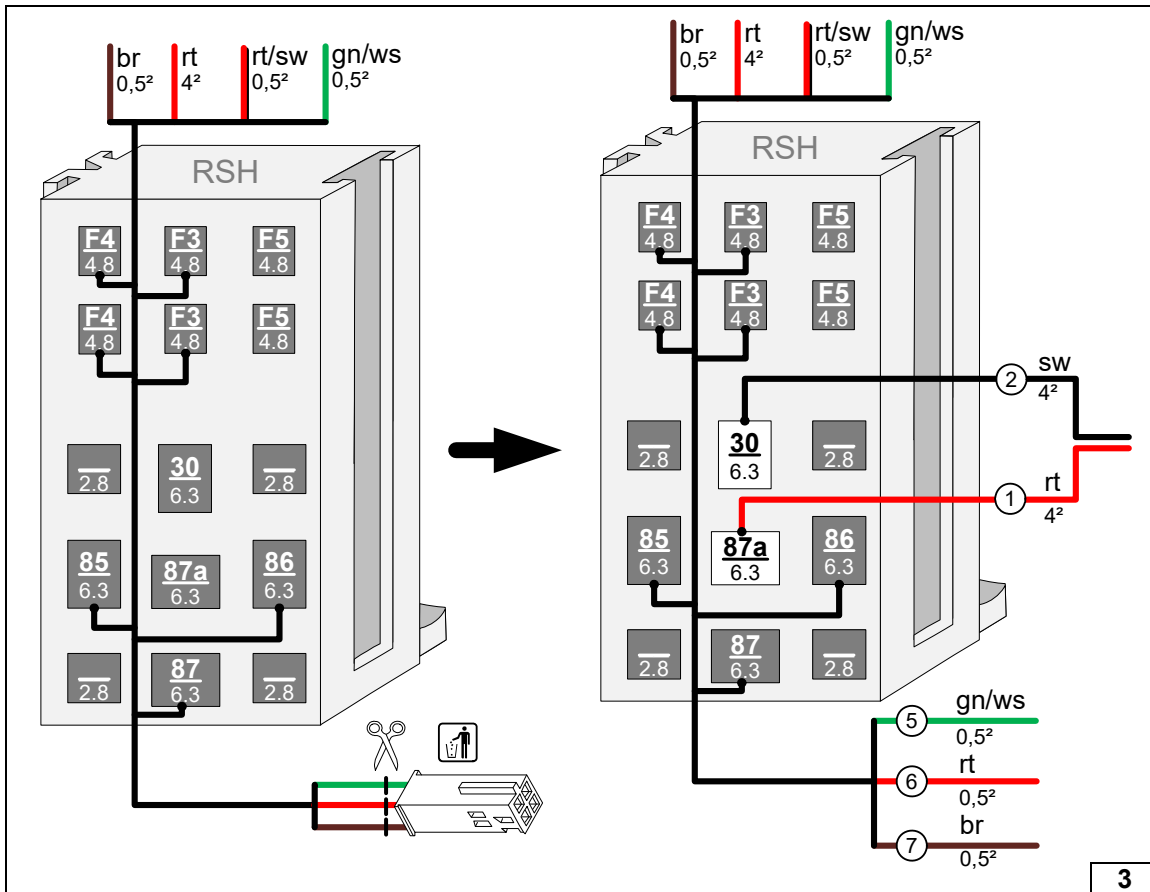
br 0,5²
rt 4²
rt/sw 0,5²
gn/ws 0,5²

RSH

F4 4.8
F3 4.8
F5 4.8
F4 4.8
F3 4.8
F5 4.8
2.8
30 6.3
2.8
85 6.3
87a 6.3
86 6.3
2.8
87 6.3
2.8

br 0,5²
rt 4²
rt/sw 0,5²
gn/ws 0,5²

RSH

F4 4.8
F3 4.8
F5 4.8
F4 4.8
F3 4.8
F5 4.8
2
sw 4²
2.8
30 6.3
2.8
1
rt 4²
85 6.3
87a 6.3
86 6.3
2.8
87 6.3
2.8
5
gn/ws 0,5²
6
rt 0,5²
7
br 0,5²

3